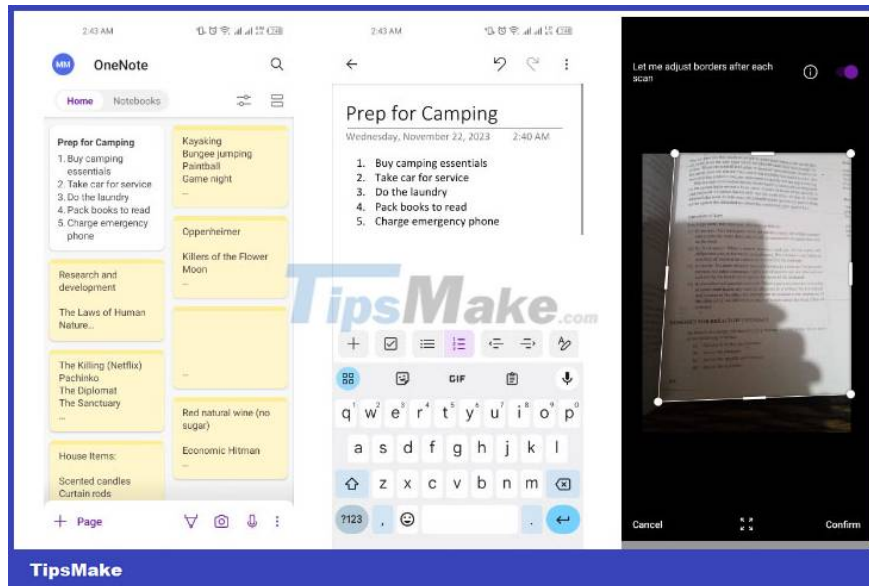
2:43 AM

MM OneNote

Home Notebooks

Prep for Camping
1. Buy camping essentials
2. Take car for service
3. Do the laundry
4. Pack books to read
5. Charge emergency phone

Kayaking
Bungee jumping
Paintball
Game night
...

Oppenheimer

Killers of the Flower Moon
...

Research and development

The Laws of Human Nature...

The Killing (Netflix)
Pachinko
The Diplomat
The Sanctuary
...

...

Red natural wine (no sugar)

Economic Hitman
...

House Items:

Scented candles
Curtain rods

+ Page

2:43 AM

Prep for Camping
Wednesday, November 22, 2023 2:40 AM

1. Buy camping essentials
2. Take car for service
3. Do the laundry
4. Pack books to read
5. Charge emergency phone

GIF

q w e r t y u i o p
a s d f g h j k l
z x c v b n m
?123 , .

Let me adjust borders after each scan

Cancel Confirm

TipsMake.com

TipsMake